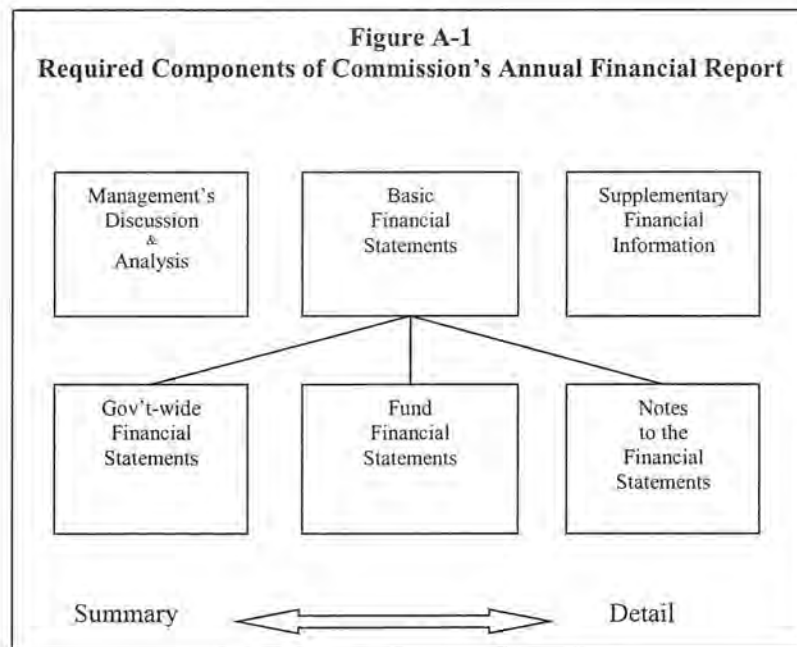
Figure A-1
Required Components of Commission's Annual Financial Report

Management's Discussion & Analysis

Basic Financial Statements

Supplementary Financial Information

Gov't-wide Financial Statements

Fund Financial Statements

Notes to the Financial Statements

Summary

Detail